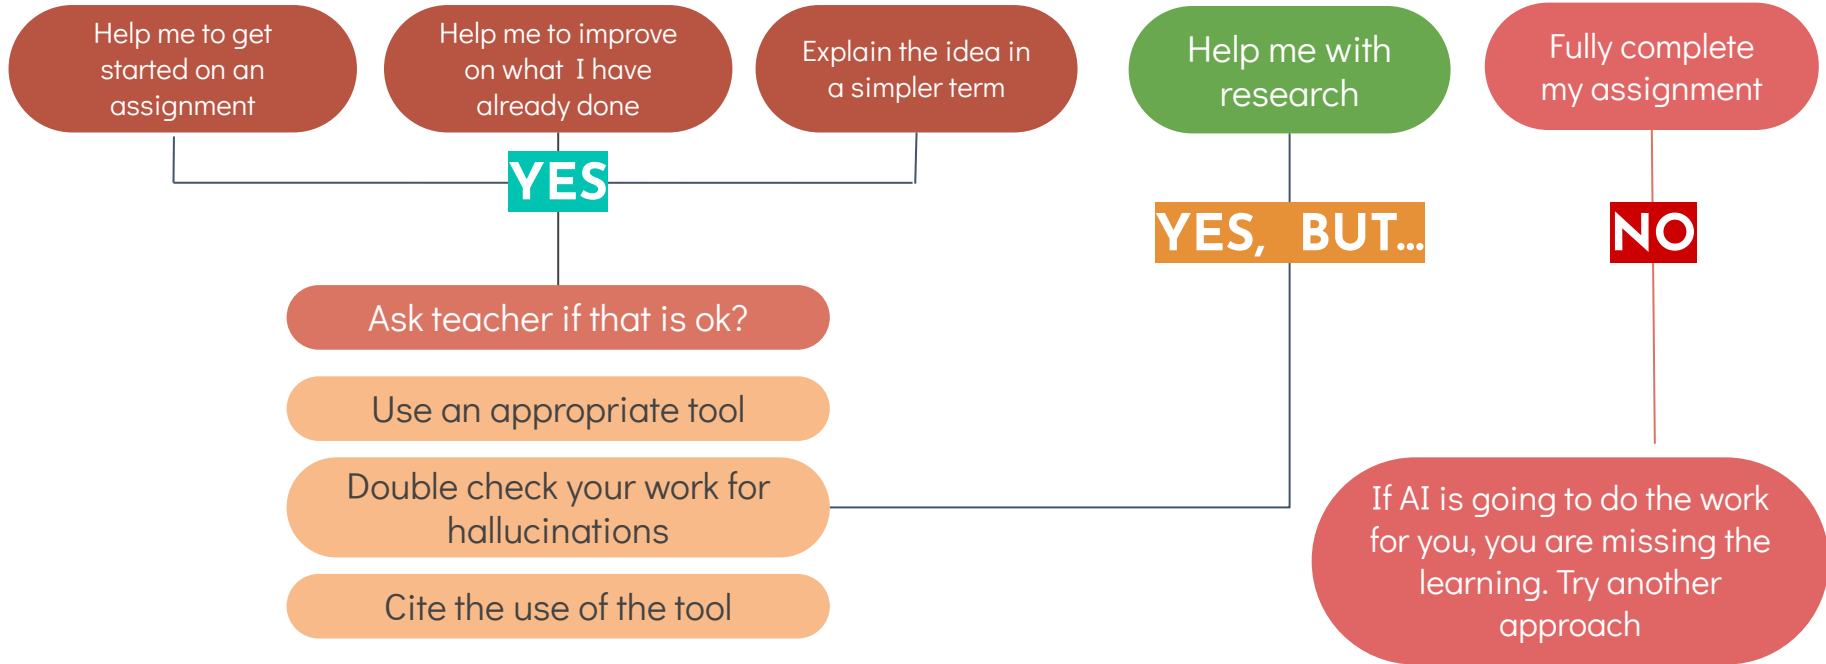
Help me to get started on an assignment

Help me to improve on what I have already done

Explain the idea in a simpler term

Help me with research

Fully complete my assignment

YES

YES, BUT...

NO

Ask teacher if that is ok?

Use an appropriate tool

Double check your work for hallucinations

Cite the use of the tool

If AI is going to do the work for you, you are missing the learning. Try another approach